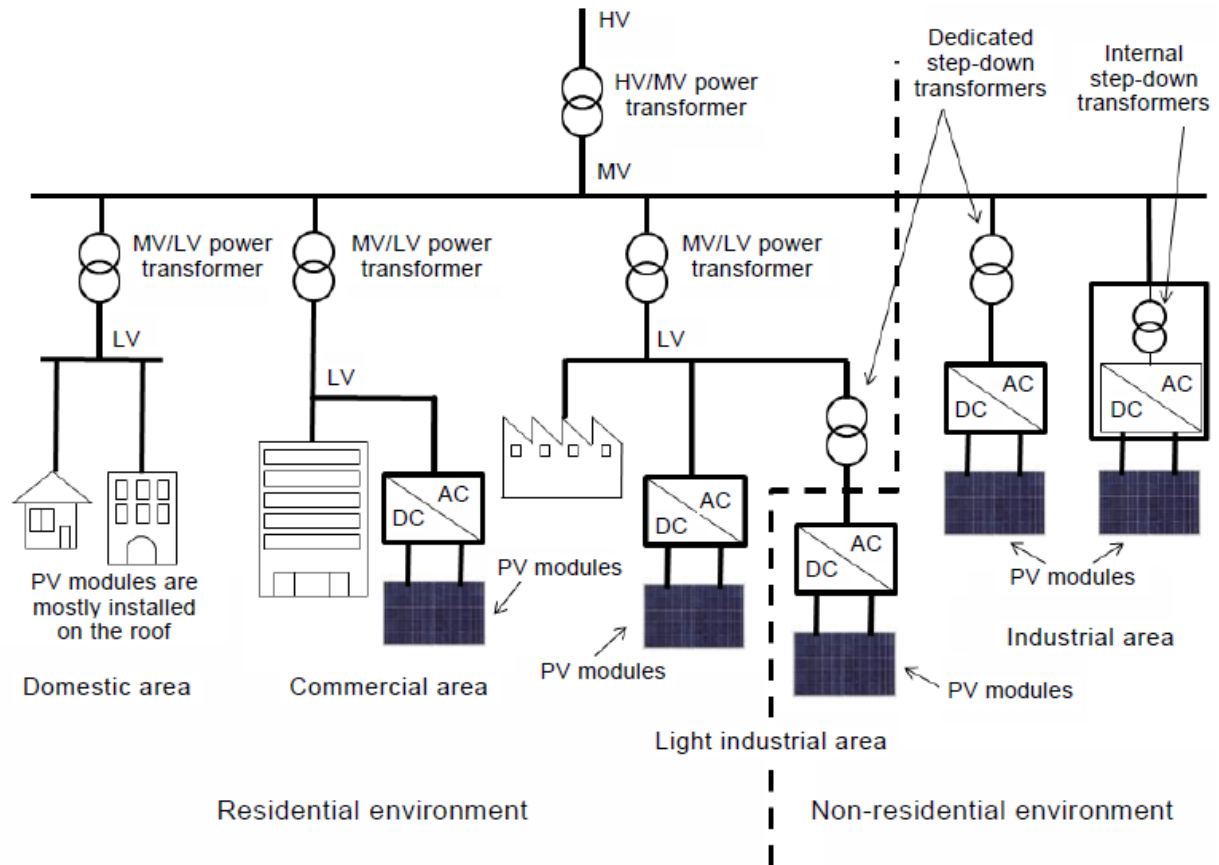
HV

HV/MV power transformer

MV

Dedicated step-down transformers

Internal step-down transformers

MV/LV power transformer

MV/LV power transformer

MV/LV power transformer

LV

LV

LV

AC
DC

AC
DC

AC
DC

AC
DC

AC
DC

PV modules are mostly installed on the roof

PV modules

PV modules

PV modules

PV modules

Domestic area

Commercial area

Light industrial area

Industrial area

Residential environment

Non-residential environment